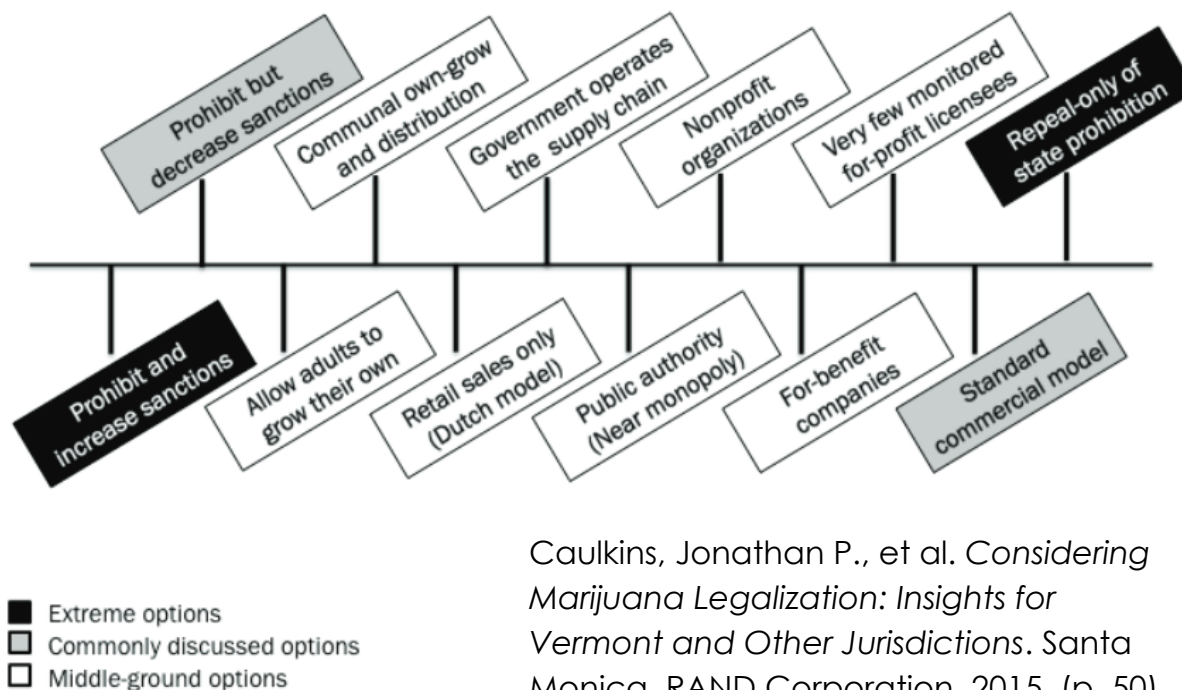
Prohibit but decrease sanctions

Communal own-grow and distribution

Government operates the supply chain

Nonprofit organizations

Very few monitored for-profit licensees

Repeal-only of state prohibition

Prohibit and increase sanctions

Allow adults to grow their own

Retail sales only (Dutch model)

Public authority (Near monopoly)

For-benefit companies

Standard commercial model

Extreme options
Commonly discussed options
Middle-ground options

Caulkins, Jonathan P., et al. *Considering Marijuana Legalization: Insights for Vermont and Other Jurisdictions*. Santa Monica, RAND Corporation, 2015. (p. 50)